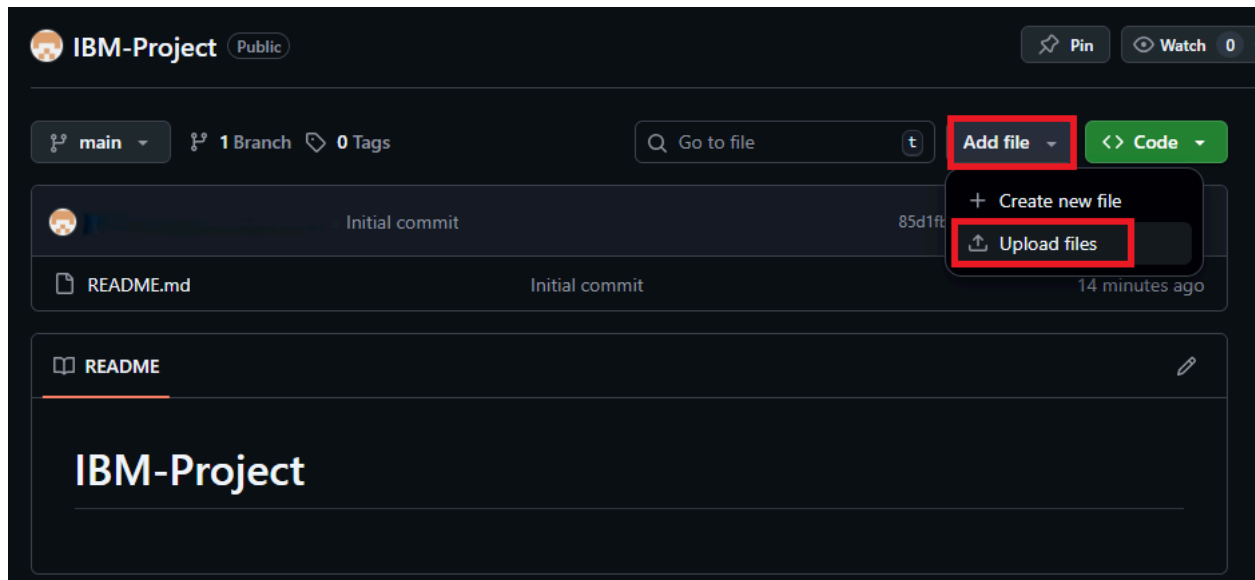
IBM-Project Public

Pin

Watch 0

main

1 Branch

0 Tags

Go to file

t

Add file

Code

Initial commit

85d1fb

Create new file

Upload files

README.md

Initial commit

14 minutes ago

README

IBM-Project